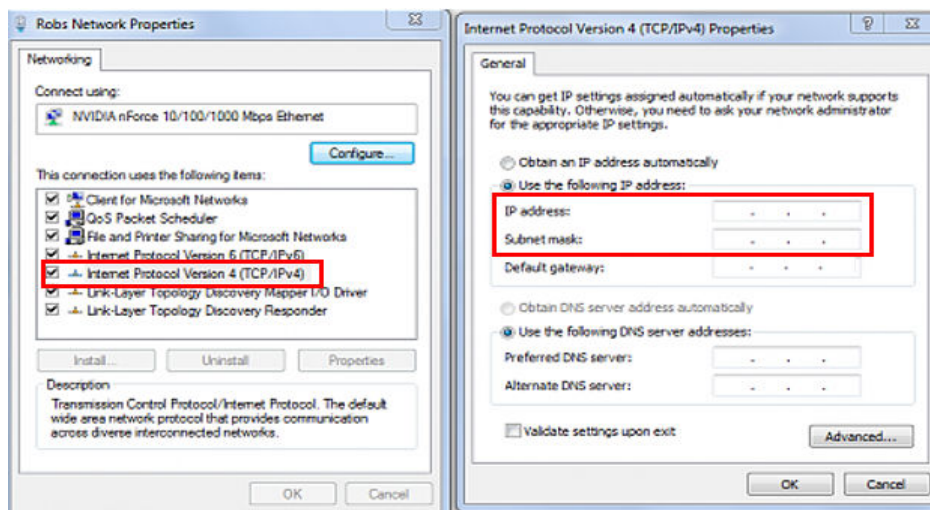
Robs Network Properties

Networking

Connect using:

NVIDIA nForce 10/100/1000 Mbps Ethernet

Configure...

This connection uses the following items:

Client for Microsoft Networks
QoS Packet Scheduler
File and Printer Sharing for Microsoft Networks
Internet Protocol Version 6 (TCP/IPv6)
Internet Protocol Version 4 (TCP/IPv4)
Link-Layer Topology Discovery Mapper I/O Driver
Link-Layer Topology Discovery Responder

Install... Uninstall Properties

Description

Transmission Control Protocol/Internet Protocol. The default wide area network protocol that provides communication across diverse interconnected networks.

OK Cancel

Internet Protocol Version 4 (TCP/IPv4) Properties

General

You can get IP settings assigned automatically if your network supports this capability. Otherwise, you need to ask your network administrator for the appropriate IP settings.

Obtain an IP address automatically

Use the following IP address:

IP address:

Subnet mask:

Default gateway:

Obtain DNS server address automatically

Use the following DNS server addresses:

Preferred DNS server:

Alternate DNS server:

Validate settings upon exit

Advanced...

OK Cancel